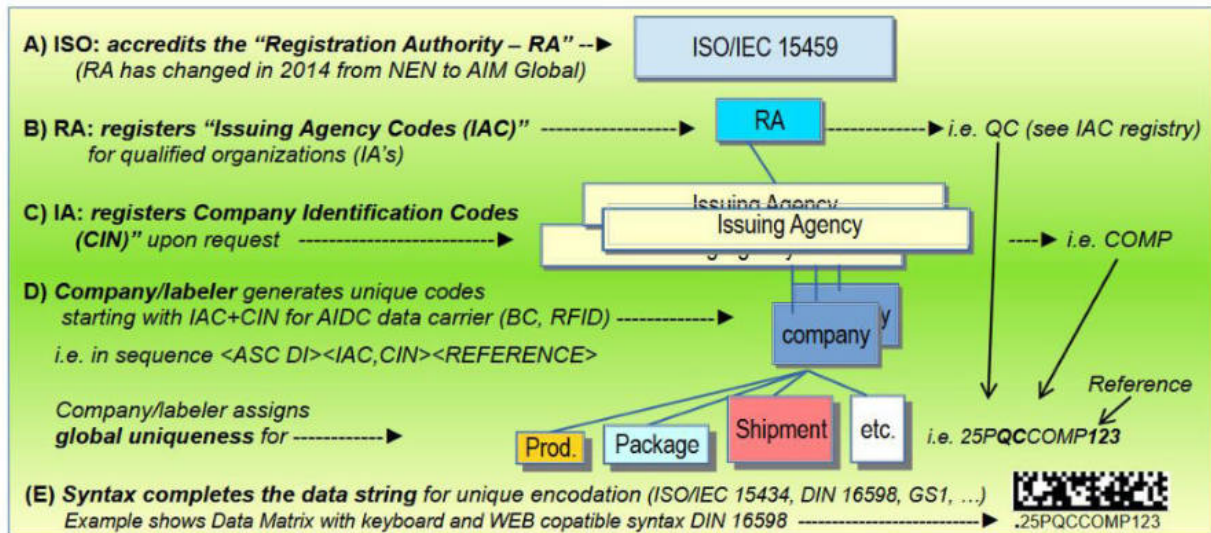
A) ISO: accredits the "Registration Authority – RA" --►
(RA has changed in 2014 from NEN to AIM Global)

ISO/IEC 15459

B) RA: registers "Issuing Agency Codes (IAC)" --------------►
for qualified organizations (IA's)

RA

------------►i.e. QC (see IAC registry)

C) IA: registers Company Identification Codes (CIN)" upon request ---------------------►

Issuing Agency

Issuing Agency

----► i.e. COMP

D) Company/labeler generates unique codes starting with IAC+CIN for AIDC data carrier (BC, RFID) ------------►

i.e. in sequence <ASC DI><IAC,CIN><REFERENCE>

company

Company/labeler assigns global uniqueness for ------------►

Prod.

Package

Shipment

etc.

Reference

i.e. 25PQCCOMP123

(E) Syntax completes the data string for unique encodation (ISO/IEC 15434, DIN 16598, GS1, …)
Example shows Data Matrix with keyboard and WEB copatible syntax DIN 16598 --------------------------►

.25PQCCOMP123